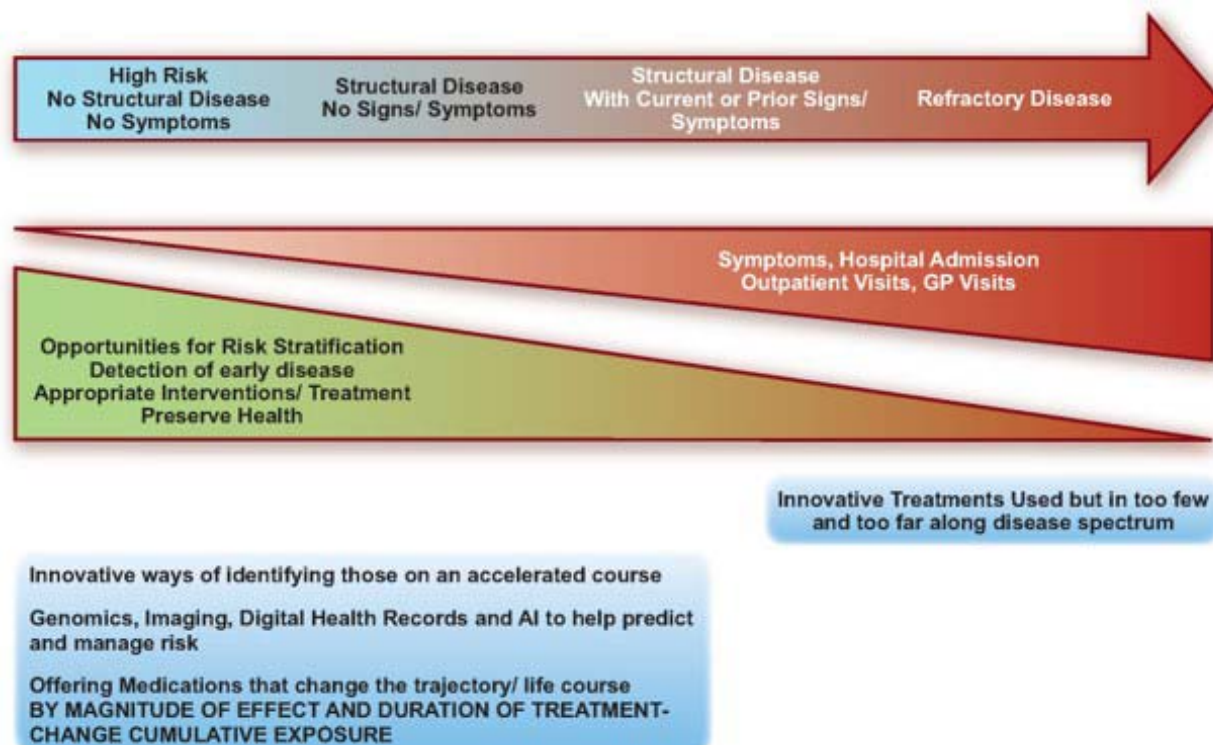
High Risk
No Structural Disease
No Symptoms

Structural Disease
No Signs/ Symptoms

Structural Disease
With Current or Prior Signs/ Symptoms

Refractory Disease

Symptoms, Hospital Admission
Outpatient Visits, GP Visits

Opportunities for Risk Stratification
Detection of early disease
Appropriate Interventions/ Treatment
Preserve Health

Innovative Treatments Used but in too few and too far along disease spectrum

Innovative ways of identifying those on an accelerated course

Genomics, Imaging, Digital Health Records and AI to help predict and manage risk

Offering Medications that change the trajectory/ life course
BY MAGNITUDE OF EFFECT AND DURATION OF TREATMENT- CHANGE CUMULATIVE EXPOSURE